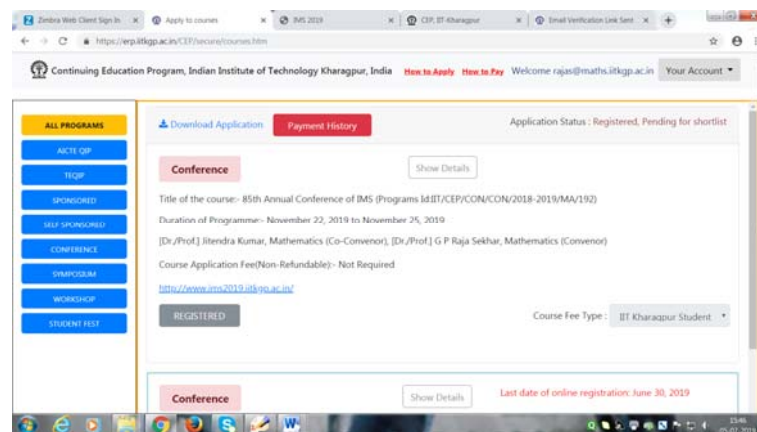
Zimbra Web Client Sign In × Apply to courses × IMS 2019 × CEP, IIT-Kharagpur × Email Verification Link Sent × +

https://erp.iitkgp.ac.in/CEP/secure/courses.htm

Continuing Education Program, Indian Institute of Technology Kharagpur, India How to Apply How to Pay Welcome rajas@maths.iitkgp.ac.in Your Account ▾

ALL PROGRAMS
AICTE QIP
TEQIP
SPONSORED
SELF SPONSORED
CONFERENCE
SYMPOSIUM
WORKSHOP
STUDENT FEST

Download Application Payment History Application Status : Registered, Pending for shortlist

Conference Show Details

Title of the course:- 85th Annual Conference of IMS (Programs Id:IIT/CEP/CON/CON/2018-2019/MA/192)

Duration of Programme:- November 22, 2019 to November 25, 2019

[Dr./Prof.] Jitendra Kumar, Mathematics (Co-Convenor), [Dr./Prof.] G P Raja Sekhar, Mathematics (Convenor)

Course Application Fee(Non-Refundable):- Not Required

http://www.ims2019.iitkgp.ac.in/

REGISTERED Course Fee Type : IIT Kharagpur Student ▾

Conference Show Details Last date of online registration: June 30, 2019

15:46
05-07-2019